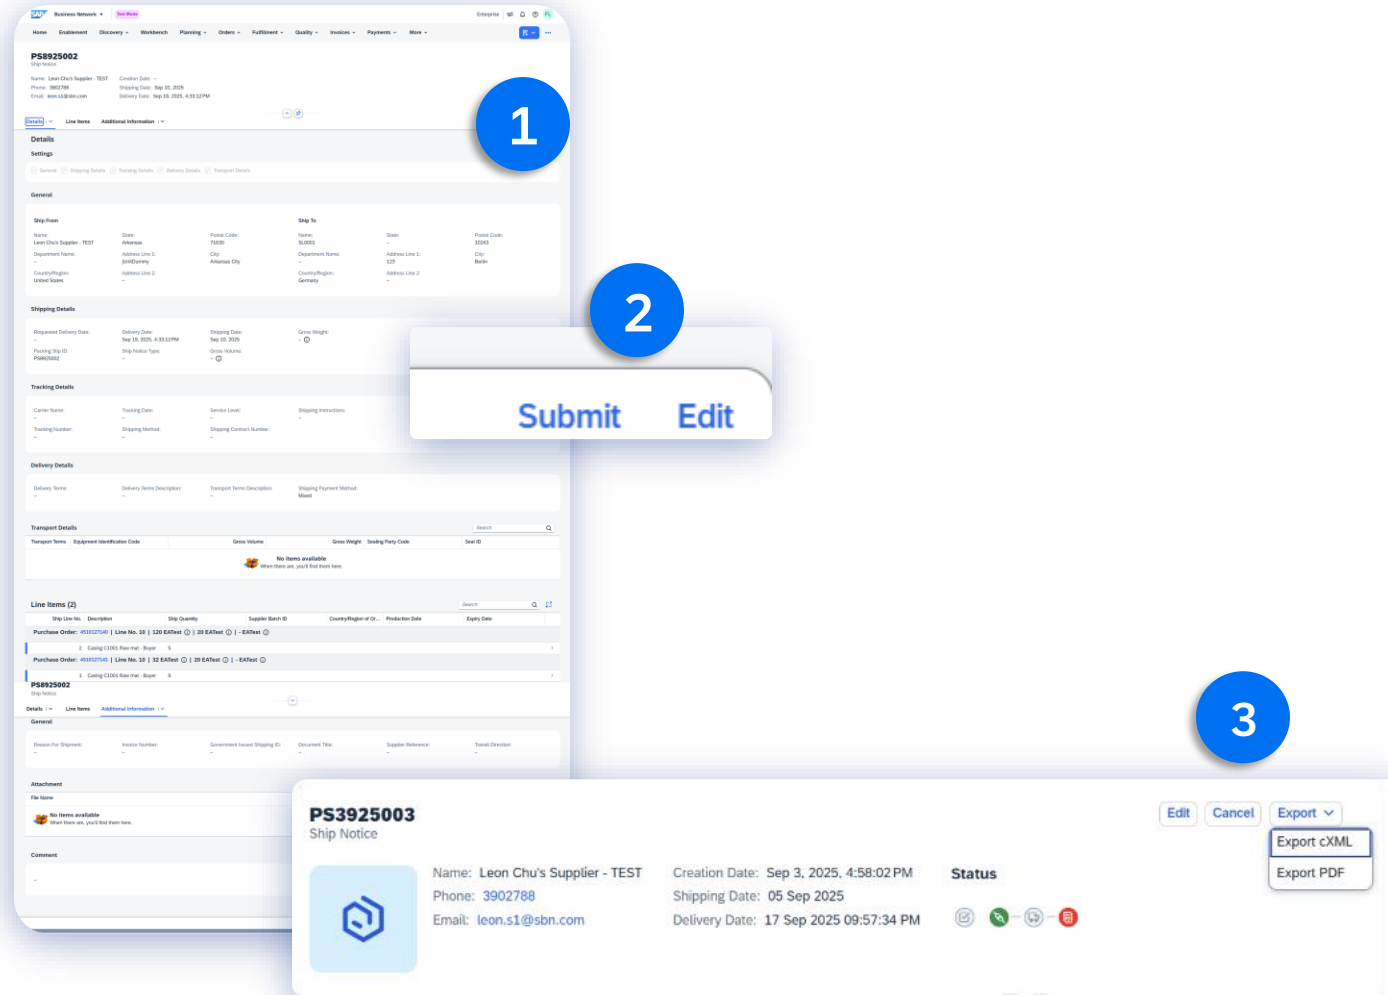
SAP Business Network ▾ Test Mode

Enterprise

Home Enablement Discovery ▾ Workbench Planning ▾ Orders ▾ Fulfillment ▾ Quality ▾ Invoices ▾ Payments ▾ More ▾

PS8925002
Ship Notice

Name: Leon Chu's Supplier - TEST
Phone: 3902788
Email: leon.s1@sbn.com

Creation Date: --
Shipping Date: Sep 10, 2025
Delivery Date: Sep 10, 2025, 4:33:12 PM

1

Details Line Items Additional Information

Details

Settings

General Shipping Details Tracking Details Delivery Details Transport Details

General

Ship From

Name: Leon Chu's Supplier - TEST
State: Arkansas
Postal Code: 71630
Department Name: --
Address Line 1: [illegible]
City: Arkansas City
Country/Region: United States
Address Line 2: --

Ship To

Name: SL0001
State: --
Postal Code: 10243
Department Name: --
Address Line 1: 123
City: Berlin
Country/Region: Germany
Address Line 2: --

Shipping Details

Requested Delivery Date: --
Delivery Date: Sep 10, 2025, 4:33:12 PM
Shipping Date: Sep 10, 2025
Gross Weight: --
Packing Slip ID: PS8925002
Ship Notice Type: --
Gross Volume: --

2

Submit Edit

Tracking Details

Carrier Name: --
Tracking Date: --
Service Level: --
Shipping Instruction: --
Tracking Number: --
Shipping Method: --
Shipping Contract Number: --

Delivery Details

Delivery Terms: --
Delivery Terms Description: --
Transport Terms Description: --
Shipping Payment Method: Mixed

Transport Details

Search

| Transport Terms | Equipment Identification Code | Gross Volume | Gross Weight | Sealing Party Code | Seal ID |
|---|---|---|---|---|---|

No items available
When there are, you'll find them here.

Line Items (2)

Search

| Ship Line No. | Description | Ship Quantity | Supplier Batch ID | Country/Region of Or... | Production Date | Expiry Date |
|---|---|---|---|---|---|---|
| Purchase Order: 4510127140 \| Line No. 10 \| 120 EATest \| 20 EATest \| - EATest | | | | | | |
| 2 | Casing C1001 Raw mat - Buyer | 5 | | | | |
| Purchase Order: 4510127141 \| Line No. 10 \| 32 EATest \| 20 EATest \| - EATest | | | | | | |
| 1 | Casing C1001 Raw mat - Buyer | 6 | | | | |

PS8925002
Ship Notice

Details Line Items Additional Information

General

Reason For Shipment: --
Invoice Number: --
Government Issued Shipping ID: --
Document Title: --
Supplier Reference: --
Transit Direction: --

Attachment

File Name

No items available
When there are, you'll find them here.

Comment

--

3

PS3925003
Ship Notice

Edit Cancel Export

Export cXML
Export PDF

Name: Leon Chu's Supplier - TEST
Phone: 3902788
Email: leon.s1@sbn.com

Creation Date: Sep 3, 2025, 4:58:02 PM
Shipping Date: 05 Sep 2025
Delivery Date: 17 Sep 2025 09:57:34 PM

Status